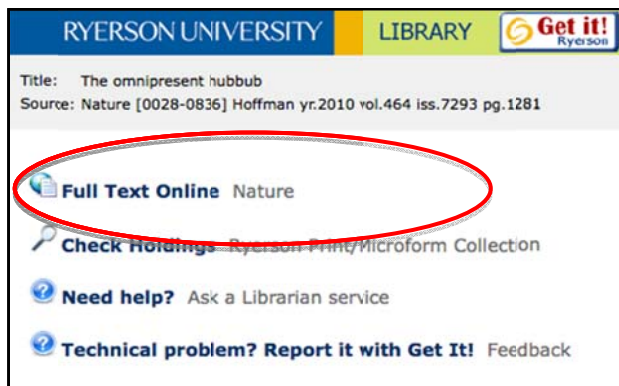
RYERSON UNIVERSITY LIBRARY Get it! Ryerson

Title: The omnipresent hubbub
Source: Nature [0028-0836] Hoffman yr.2010 vol.464 iss.7293 pg.1281

Full Text Online Nature

Check Holdings Ryerson Print/Microform Collection

Need help? Ask a Librarian service

Technical problem? Report it with Get It! Feedback